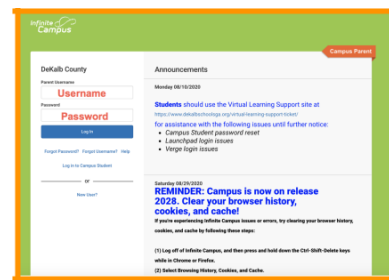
Infinite Campus

Campus Parent

DeKalb County

Parent Username

Username

Password

Password

Log In

Forgot Password? Forgot Username? Help

Log in to Campus Student

or

New User?

Announcements

Monday 08/10/2020

Students should use the Virtual Learning Support site at https://www.dekalbschoolsga.org/virtual-learning-support-ticket/ for assistance with the following issues until further notice:

- Campus Student password reset
- Launchpad login issues
- Verge login issues

Saturday 08/29/2020

REMINDER: Campus is now on release 2028. Clear your browser history, cookies, and cache!

If you're experiencing Infinite Campus issues or errors, try clearing your browser history, cookies, and cache by following these steps:

(1) Log off of Infinite Campus, and then press and hold down the Ctrl-Shift-Delete keys while in Chrome or Firefox.

(2) Select Browsing History, Cookies, and Cache.